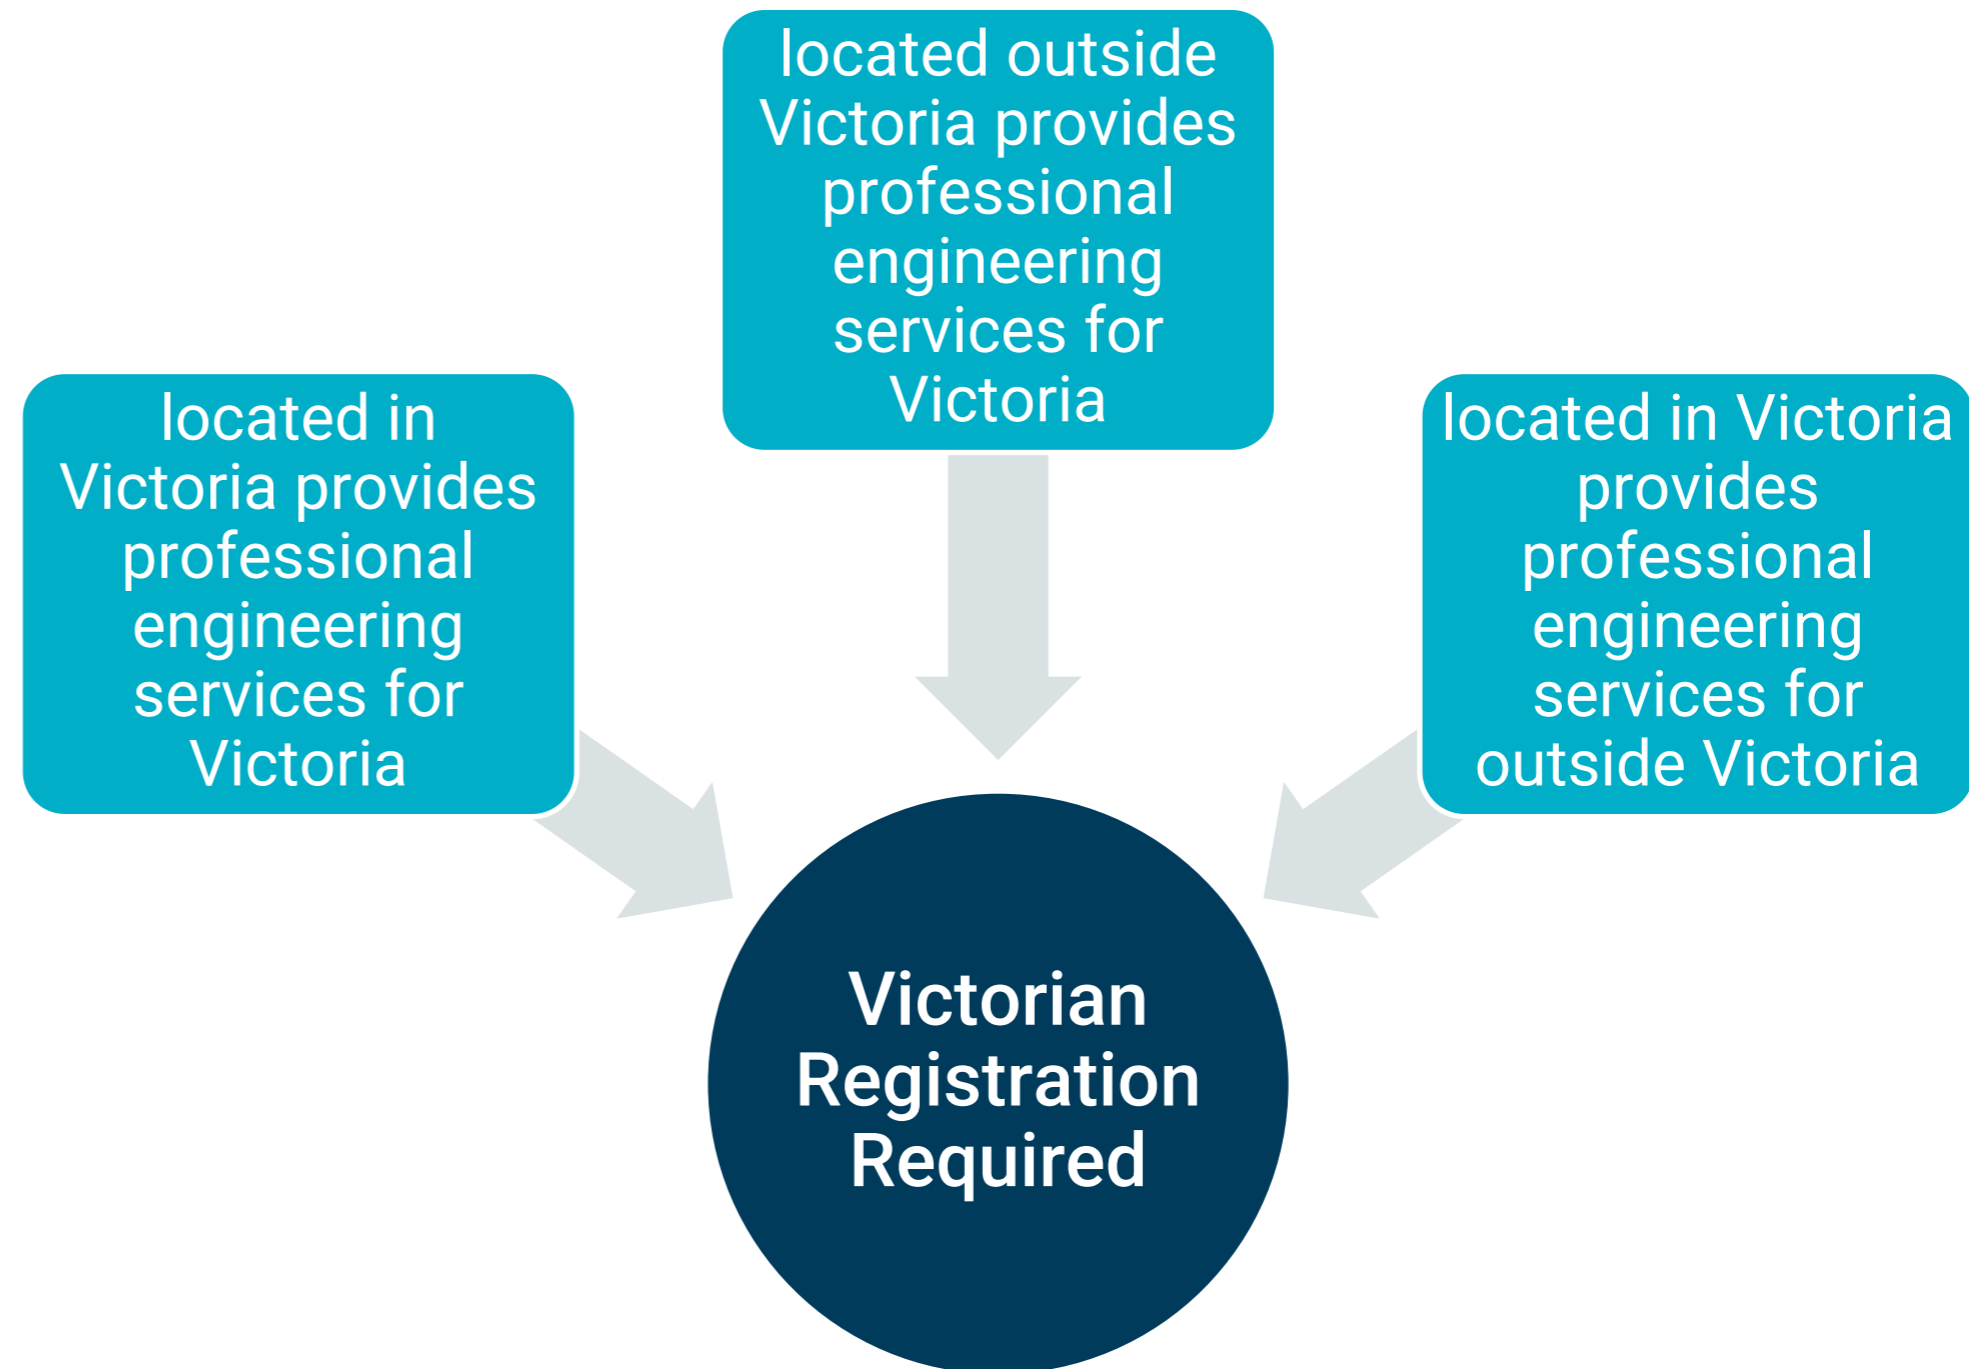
located outside Victoria provides professional engineering services for Victoria

located in Victoria provides professional engineering services for Victoria

located in Victoria provides professional engineering services for outside Victoria

Victorian Registration Required